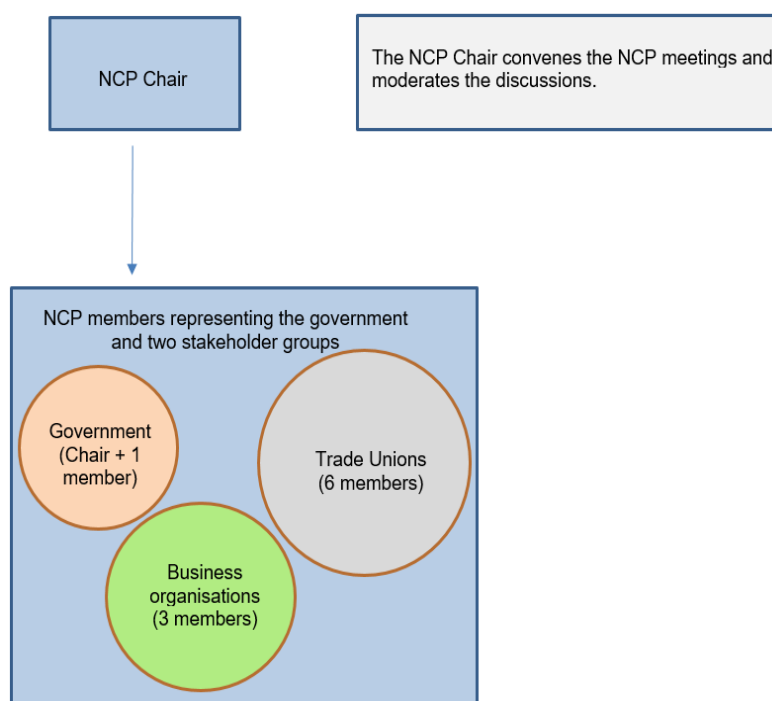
NCP Chair

The NCP Chair convenes the NCP meetings and moderates the discussions.

NCP members representing the government and two stakeholder groups

Government (Chair + 1 member)

Trade Unions (6 members)

Business organisations (3 members)